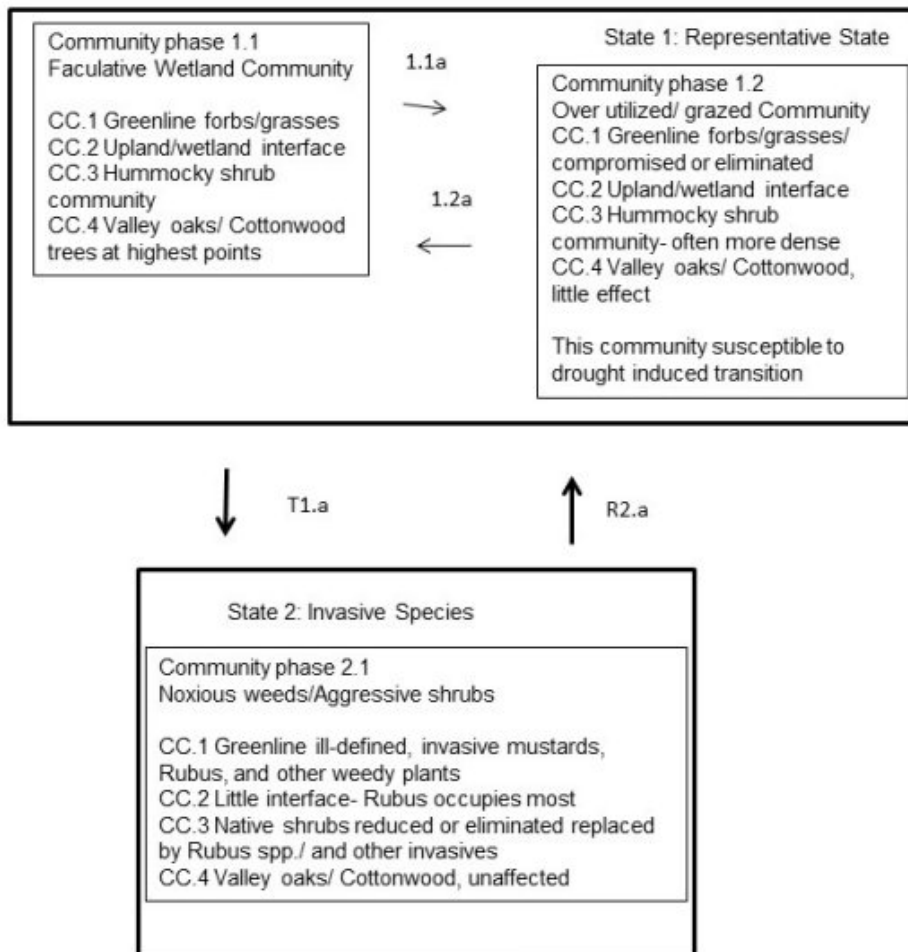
State 1: Representative State

Community phase 1.1
Faculative Wetland Community

CC.1 Greenline forbs/grasses
CC.2 Upland/wetland interface
CC.3 Hummocky shrub community
CC.4 Valley oaks/ Cottonwood trees at highest points

1.1a

1.2a

Community phase 1.2
Over utilized/ grazed Community
CC.1 Greenline forbs/grasses/ compromised or eliminated
CC.2 Upland/wetland interface
CC.3 Hummocky shrub community- often more dense
CC.4 Valley oaks/ Cottonwood, little effect

This community susceptible to drought induced transition

T1.a

R2.a

State 2: Invasive Species

Community phase 2.1
Noxious weeds/Aggressive shrubs

CC.1 Greenline ill-defined, invasive mustards, Rubus, and other weedy plants
CC.2 Little interface- Rubus occupies most
CC.3 Native shrubs reduced or eliminated replaced by Rubus spp./ and other invasives
CC.4 Valley oaks/ Cottonwood, unaffected